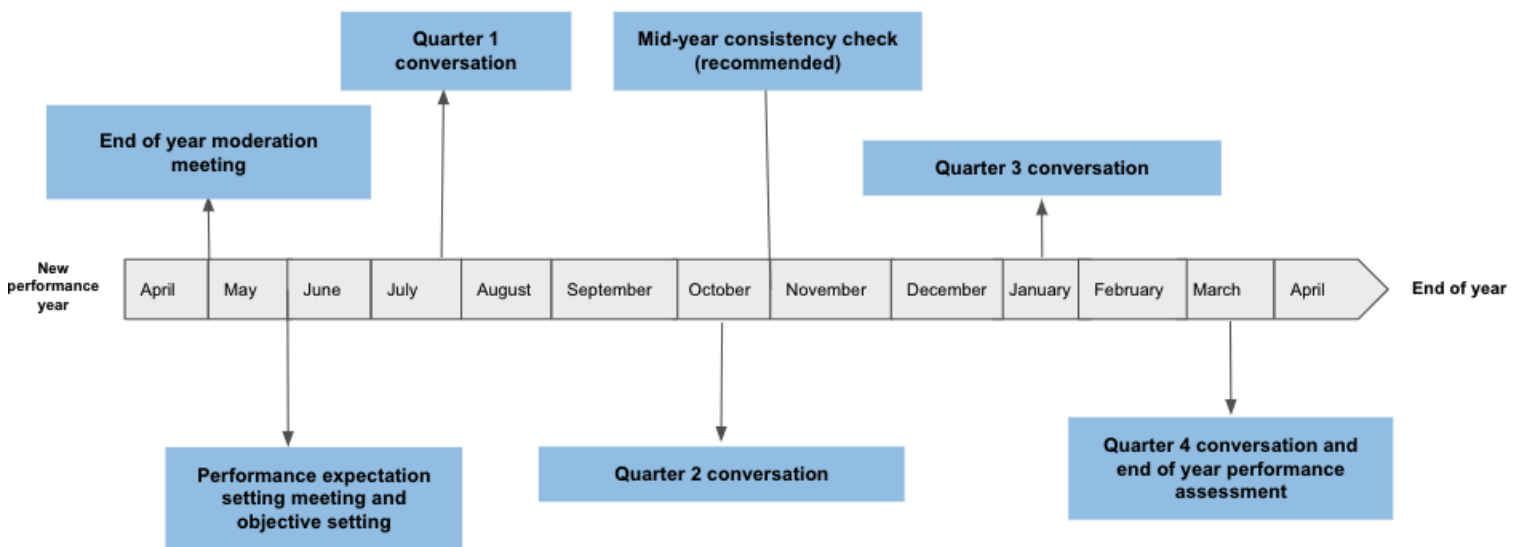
Quarter 1 conversation

Mid-year consistency check (recommended)

End of year moderation meeting

Quarter 3 conversation

New performance year

| April | May | June | July | August | September | October | November | December | January | February | March | April |
|---|---|---|---|---|---|---|---|---|---|---|---|---|

End of year

Performance expectation setting meeting and objective setting

Quarter 2 conversation

Quarter 4 conversation and end of year performance assessment